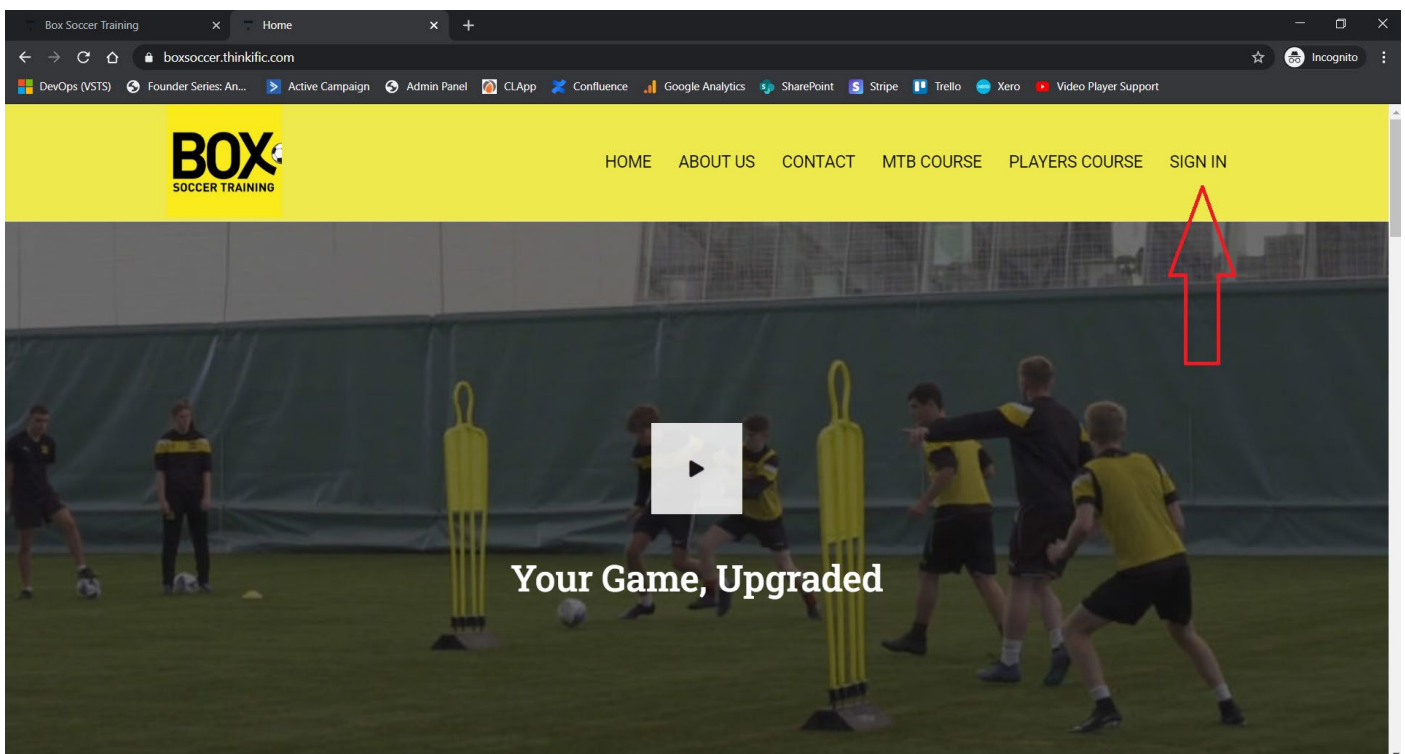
Box Soccer Training
Home
boxsoccer.thinkific.com
Incognito
DevOps (VSTS) Founder Series: An... Active Campaign Admin Panel CLApp Confluence Google Analytics SharePoint Stripe Trello Xero Video Player Support

BOX
SOCCER TRAINING

HOME ABOUT US CONTACT MTB COURSE PLAYERS COURSE SIGN IN

Your Game, Upgraded